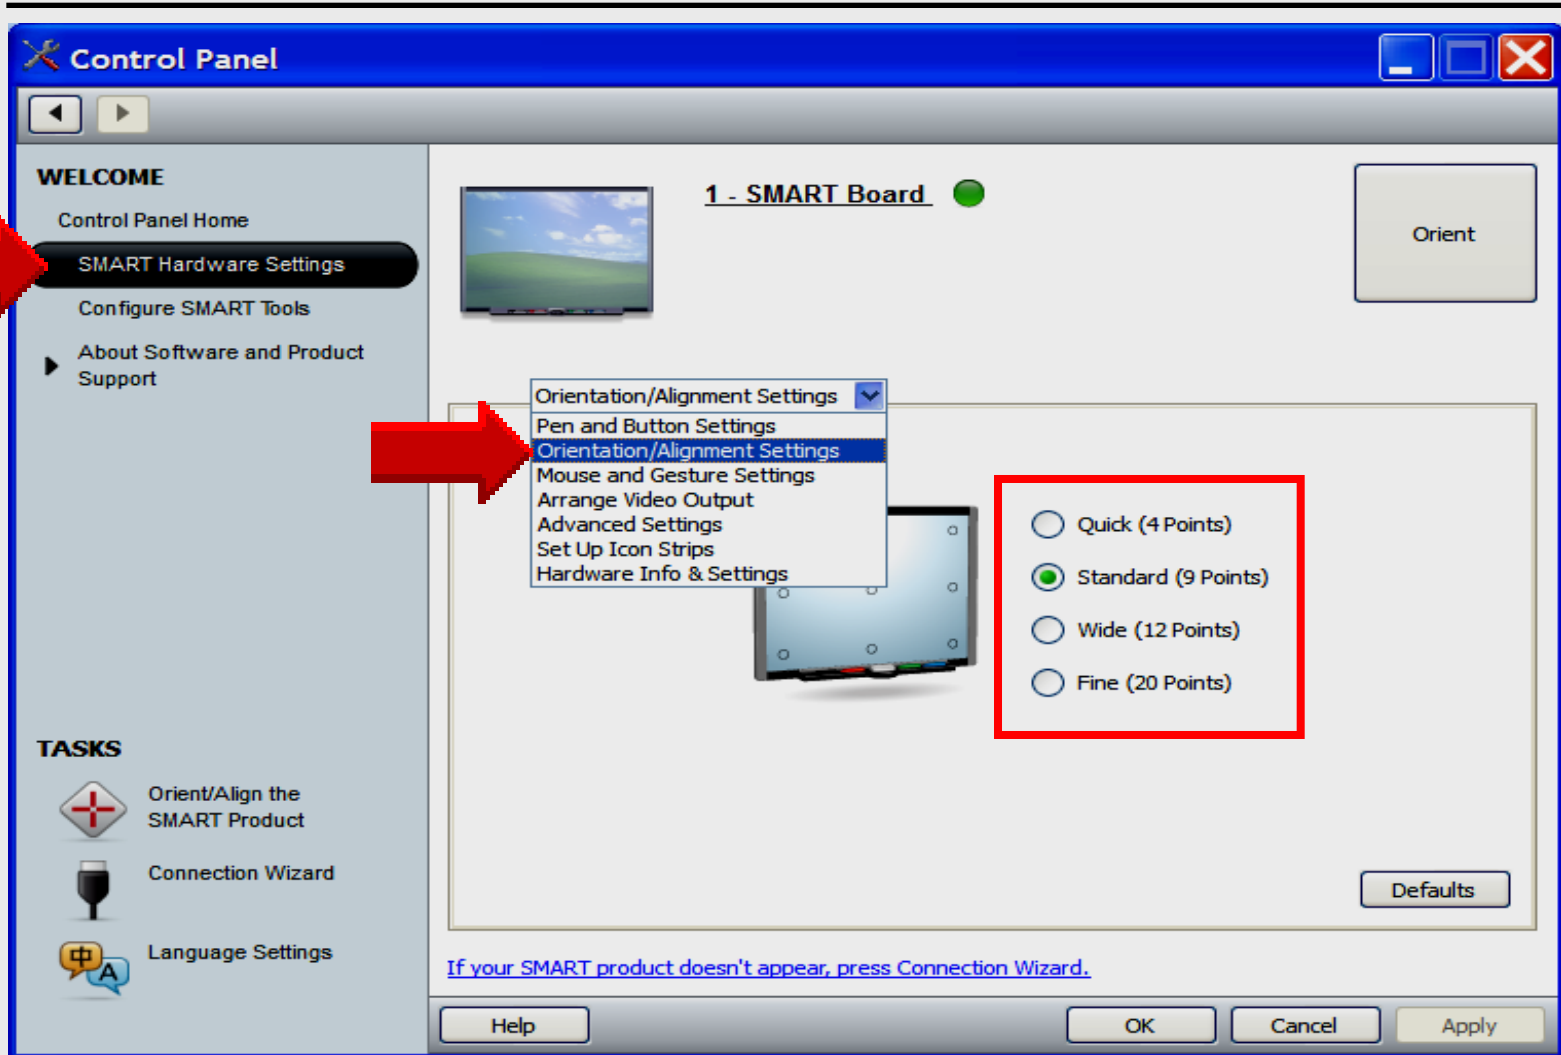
Control Panel

WELCOME
Control Panel Home
SMART Hardware Settings
Configure SMART Tools
About Software and Product Support

TASKS
Orient/Align the SMART Product
Connection Wizard
Language Settings

1 - SMART Board

Orient

Orientation/Alignment Settings
Pen and Button Settings
Orientation/Alignment Settings
Mouse and Gesture Settings
Arrange Video Output
Advanced Settings
Set Up Icon Strips
Hardware Info & Settings

Quick (4 Points)
Standard (9 Points)
Wide (12 Points)
Fine (20 Points)

Defaults

If your SMART product doesn't appear, press Connection Wizard.

Help
OK
Cancel
Apply